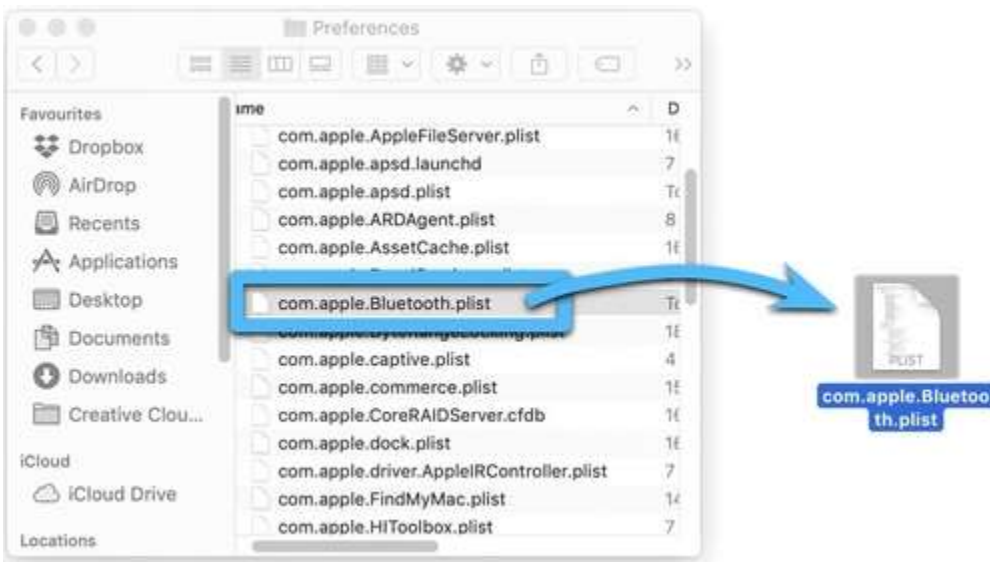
Preferences

Favourites
Dropbox
AirDrop
Recents
Applications
Desktop
Documents
Downloads
Creative Clou...
iCloud
iCloud Drive
Locations

ame
D
com.apple.AppleFileServer.plist
16
com.apple.apsd.launchd
7
com.apple.apsd.plist
Tc
com.apple.ARDAgent.plist
8
com.apple.AssetCache.plist
16
com.apple.Bluetooth.plist
Tc
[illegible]
18
com.apple.captive.plist
4
com.apple.commerce.plist
15
com.apple.CoreRAIDServer.cfdb
16
com.apple.dock.plist
16
com.apple.driver.AppleIRController.plist
7
com.apple.FindMyMac.plist
14
com.apple.HIToolbox.plist
7

PLIST
com.apple.Bluetooth.plist